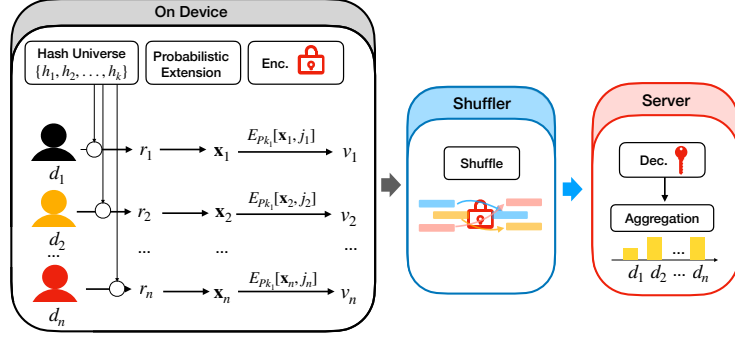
On Device

Hash Universe
$\{h_1, h_2, \ldots, h_k\}$

Probabilistic Extension

Enc.

$d_1$ $r_1$ $\mathbf{x}_1$ $E_{Pk_1}[\mathbf{x}_1, j_1]$ $v_1$

$d_2$ $r_2$ $\mathbf{x}_2$ $E_{Pk_1}[\mathbf{x}_2, j_2]$ $v_2$

... ... ... ...

$d_n$ $r_n$ $\mathbf{x}_n$ $E_{Pk_1}[\mathbf{x}_n, j_n]$ $v_n$

Shuffler

Shuffle

Server

Dec.

Aggregation

$d_1$ $d_2$ ... $d_n$